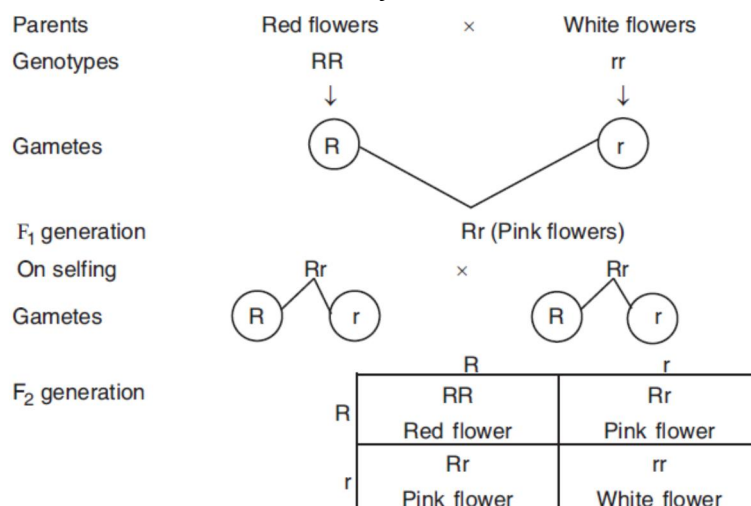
Parents Red flowers × White flowers

Genotypes RR rr

Gametes R r

$F_1$ generation Rr (Pink flowers)

On selfing Rr × Rr

Gametes R r R r

$F_2$ generation

| | R | r |
|---|---|---|
| R | RR Red flower | Rr Pink flower |
| r | Rr Pink flower | rr White flower |